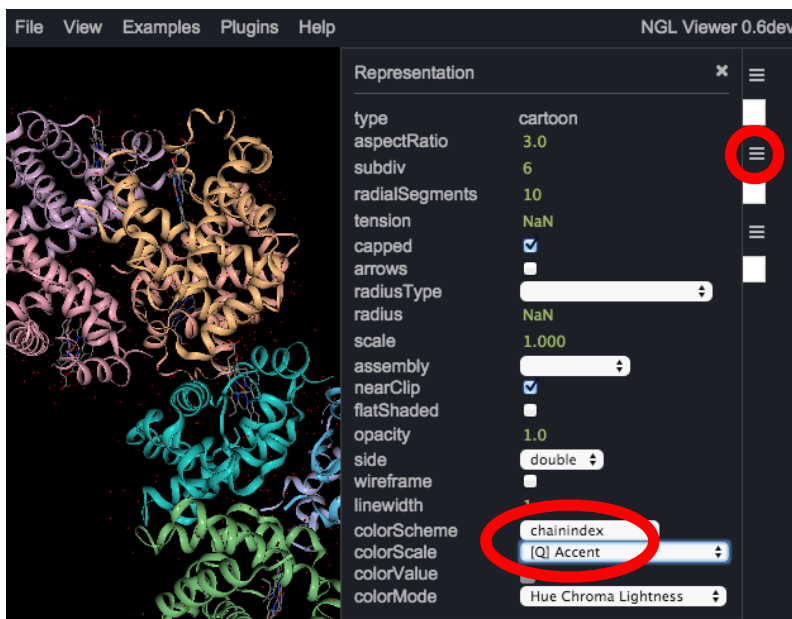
File View Examples Plugins Help NGL Viewer 0.6dev

Representation ×

type cartoon
aspectRatio 3.0
subdiv 6
radialSegments 10
tension NaN
capped
arrows
radiusType
radius NaN
scale 1.000
assembly
nearClip
flatShaded
opacity 1.0
side double
wireframe
linewidth 1
colorScheme chainindex
colorScale [Q] Accent
colorValue
colorMode Hue Chroma Lightness